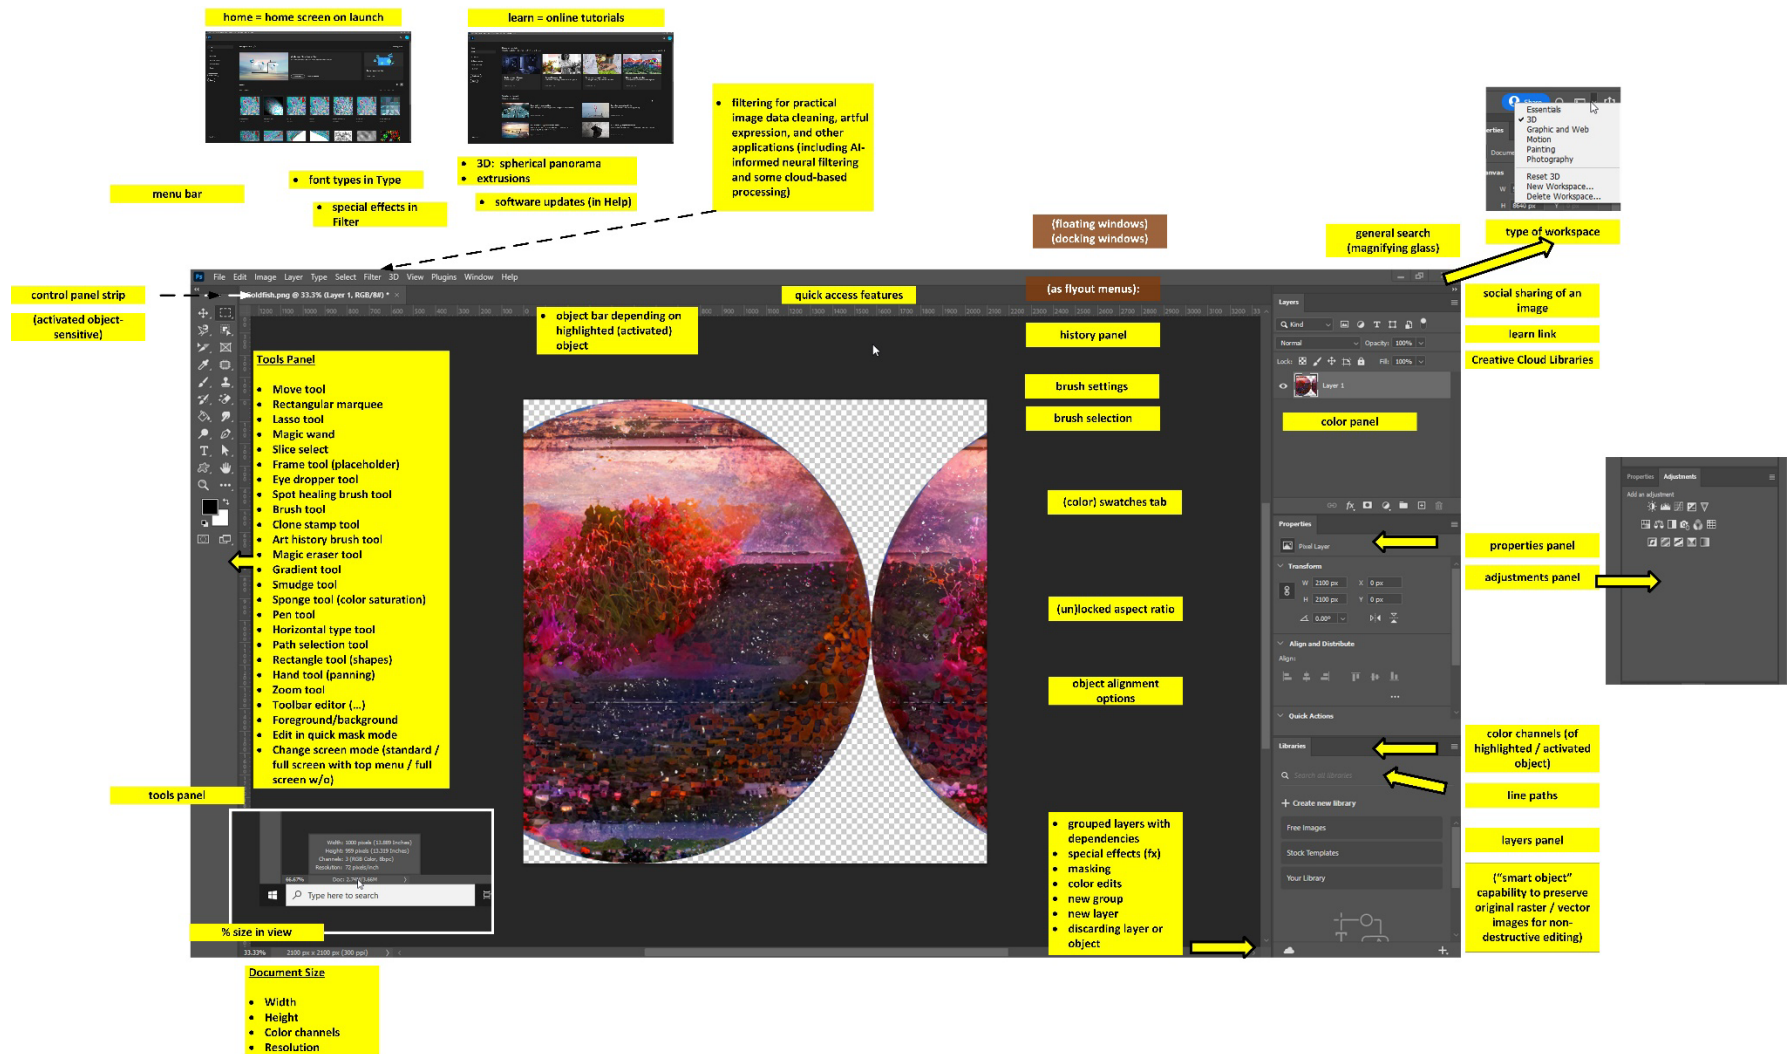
home = home screen on launch

learn = online tutorials

- filtering for practical image data cleaning, artful expression, and other applications (including AI-informed neural filtering and some cloud-based processing)

- font types in Type

- 3D: spherical panorama
- extrusions

- special effects in Filter

- software updates (in Help)

menu bar

Essentials
3D
Graphic and Web
Motion
Painting
Photography
Reset 3D
New Workspace...
Delete Workspace...

type of workspace

general search (magnifying glass)

(floating windows) (docking windows)

(as flyout menus):

control panel strip

(activated object-sensitive)

File Edit Image Layer Type Select Filter 3D View Plugins Window Help

oldfish.png @ 33.3% (Layer 1, RGB/8#) *

quick access features

- object bar depending on highlighted (activated) object

social sharing of an image

learn link

Creative Cloud Libraries

Tools Panel

- Move tool
- Rectangular marquee
- Lasso tool
- Magic wand
- Slice select
- Frame tool (placeholder)
- Eye dropper tool
- Spot healing brush tool
- Brush tool
- Clone stamp tool
- Art history brush tool
- Magic eraser tool
- Gradient tool
- Smudge tool
- Sponge tool (color saturation)
- Pen tool
- Horizontal type tool
- Path selection tool
- Rectangle tool (shapes)
- Hand tool (panning)
- Zoom tool
- Toolbar editor (...)
- Foreground/background
- Edit in quick mask mode
- Change screen mode (standard / full screen with top menu / full screen w/o)

history panel

brush settings

brush selection

color panel

(color) swatches tab

(un)locked aspect ratio

object alignment options

Layers
Kind
Normal
Opacity: 100%
Lock:
Fill: 100%
Layer 1

Properties
Pixel Layer
Transform
W 2100 px
H 2100 px
X 0 px
Y 0 px
0.00°
Align and Distribute
Align:
Quick Actions
Libraries
Search all libraries
Create new library
Free Images
Stock Templates
Your Library

properties panel

adjustments panel

Properties Adjustments
Add an adjustment

color channels (of highlighted / activated object)

line paths

layers panel

("smart object" capability to preserve original raster / vector images for non-destructive editing)

- grouped layers with dependencies
- special effects (fx)
- masking
- color edits
- new group
- new layer
- discarding layer or object

tools panel

Type here to search

% size in view

33.33%
2100 px x 2100 px (300 ppi)

Document Size

- Width
- Height
- Color channels
- Resolution